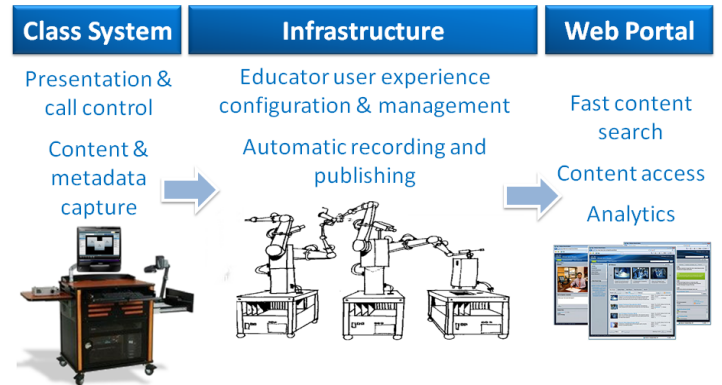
Class System

Presentation & call control

Content & metadata capture

Infrastructure

Educator user experience configuration & management

Automatic recording and publishing

Web Portal

Fast content search

Content access

Analytics